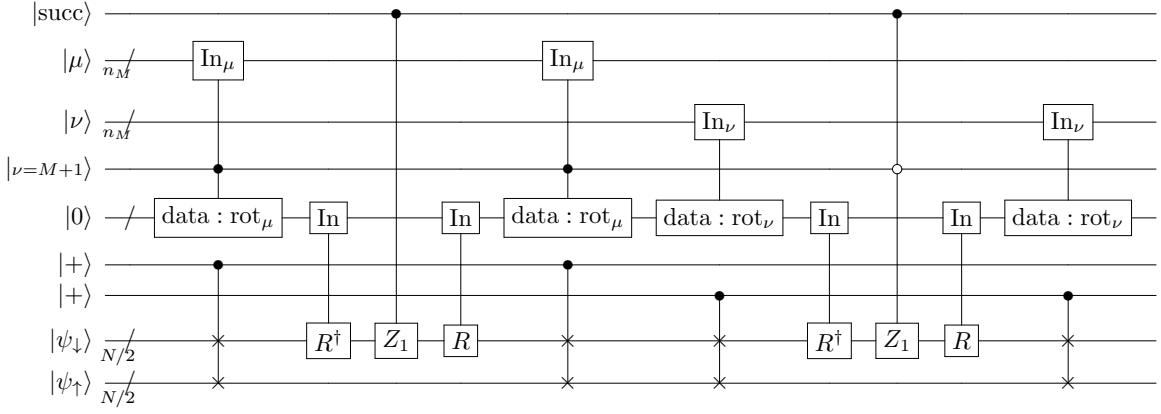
$|\text{succ}\rangle$

$|\mu\rangle$ $n_M$ $\text{In}_\mu$ $\text{In}_\mu$

$|\nu\rangle$ $n_M$ $\text{In}_\nu$ $\text{In}_\nu$

$|\nu{=}M{+}1\rangle$

$|0\rangle$ $\text{data} : \text{rot}_\mu$ In In $\text{data} : \text{rot}_\mu$ $\text{data} : \text{rot}_\nu$ In In $\text{data} : \text{rot}_\nu$

$|+\rangle$

$|+\rangle$

$|\psi_\downarrow\rangle$ $N/2$ $R^\dagger$ $Z_1$ $R$ $R^\dagger$ $Z_1$ $R$

$|\psi_\uparrow\rangle$ $N/2$